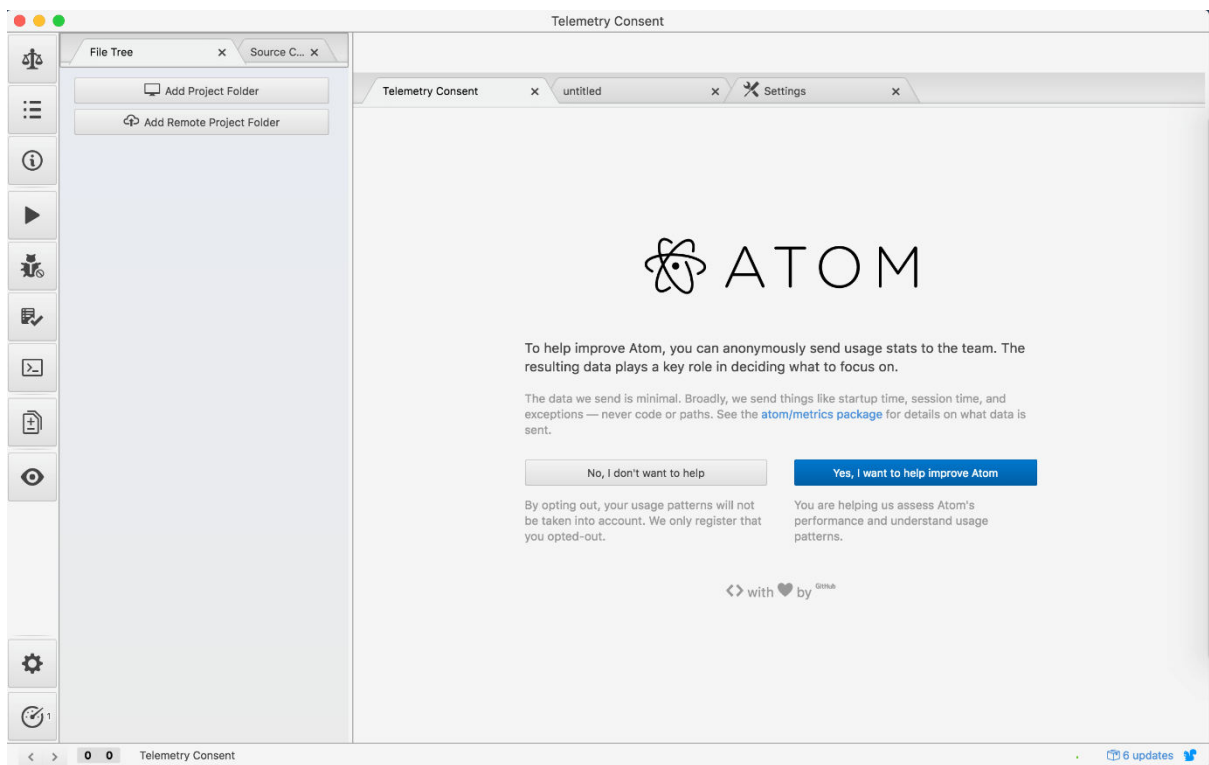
Telemetry Consent

File Tree ×
Source C... ×

Add Project Folder
Add Remote Project Folder

Telemetry Consent ×
untitled ×
Settings ×

ATOM

To help improve Atom, you can anonymously send usage stats to the team. The resulting data plays a key role in deciding what to focus on.

The data we send is minimal. Broadly, we send things like startup time, session time, and exceptions — never code or paths. See the atom/metrics package for details on what data is sent.

No, I don't want to help
Yes, I want to help improve Atom

By opting out, your usage patterns will not be taken into account. We only register that you opted-out.

You are helping us assess Atom's performance and understand usage patterns.

<> with ♥ by GitHub

1

0 0 Telemetry Consent

6 updates